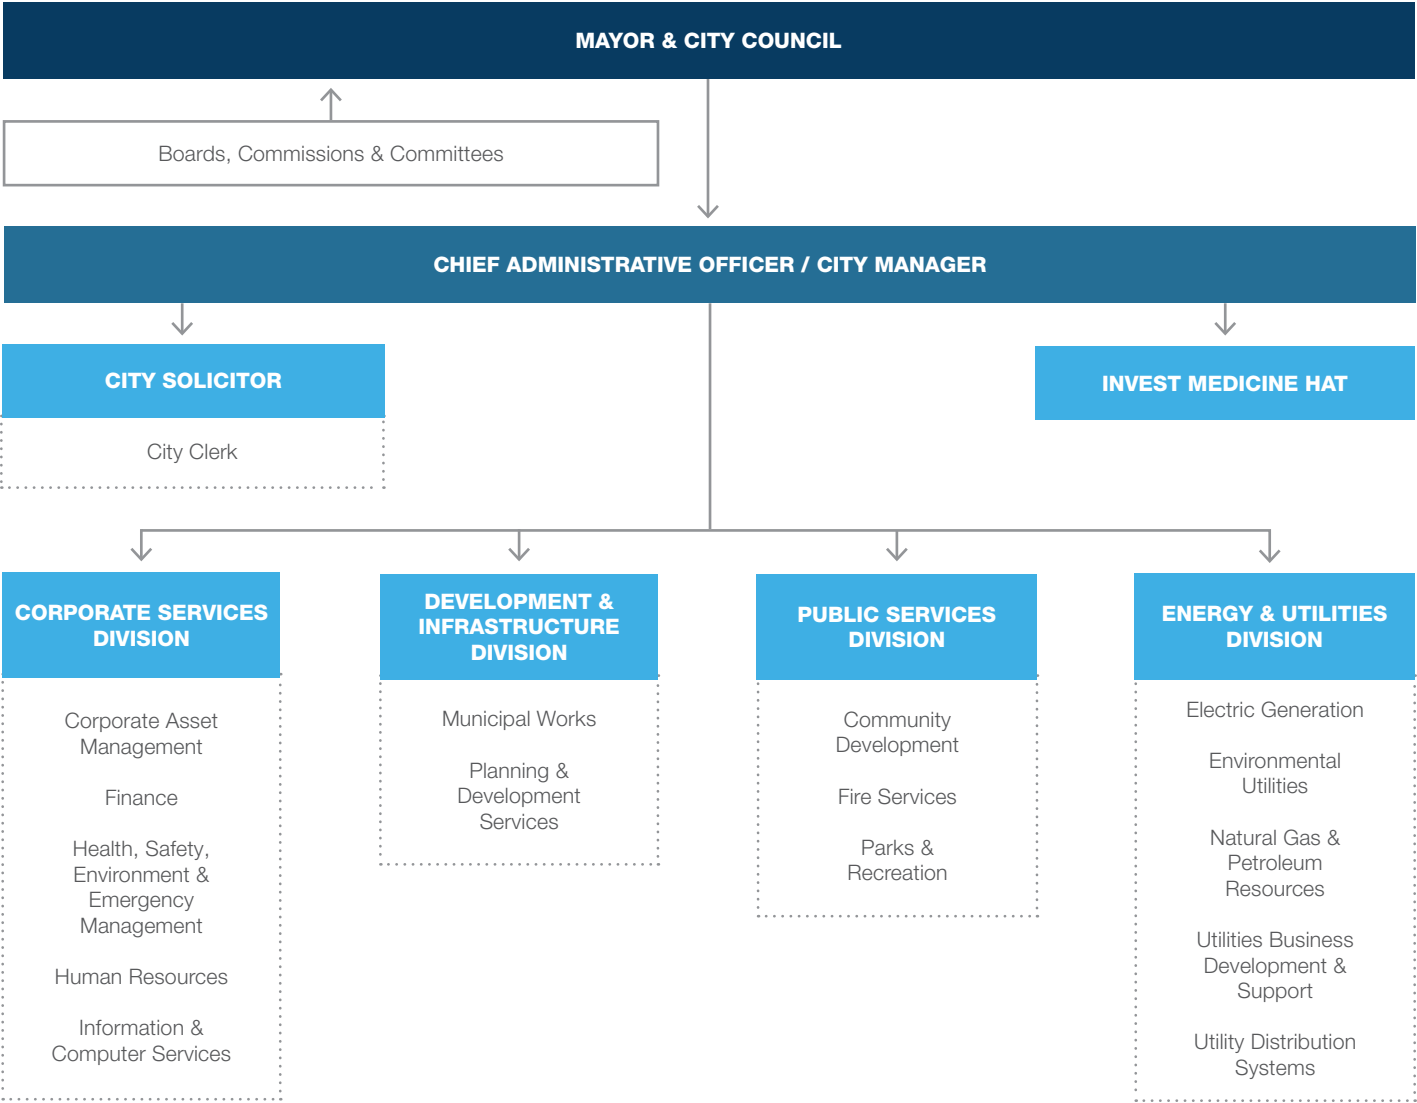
MAYOR & CITY COUNCIL

Boards, Commissions & Committees

CHIEF ADMINISTRATIVE OFFICER / CITY MANAGER

CITY SOLICITOR

City Clerk

INVEST MEDICINE HAT

CORPORATE SERVICES DIVISION

Corporate Asset Management

Finance

Health, Safety, Environment & Emergency Management

Human Resources

Information & Computer Services

DEVELOPMENT & INFRASTRUCTURE DIVISION

Municipal Works

Planning & Development Services

PUBLIC SERVICES DIVISION

Community Development

Fire Services

Parks & Recreation

ENERGY & UTILITIES DIVISION

Electric Generation

Environmental Utilities

Natural Gas & Petroleum Resources

Utilities Business Development & Support

Utility Distribution Systems